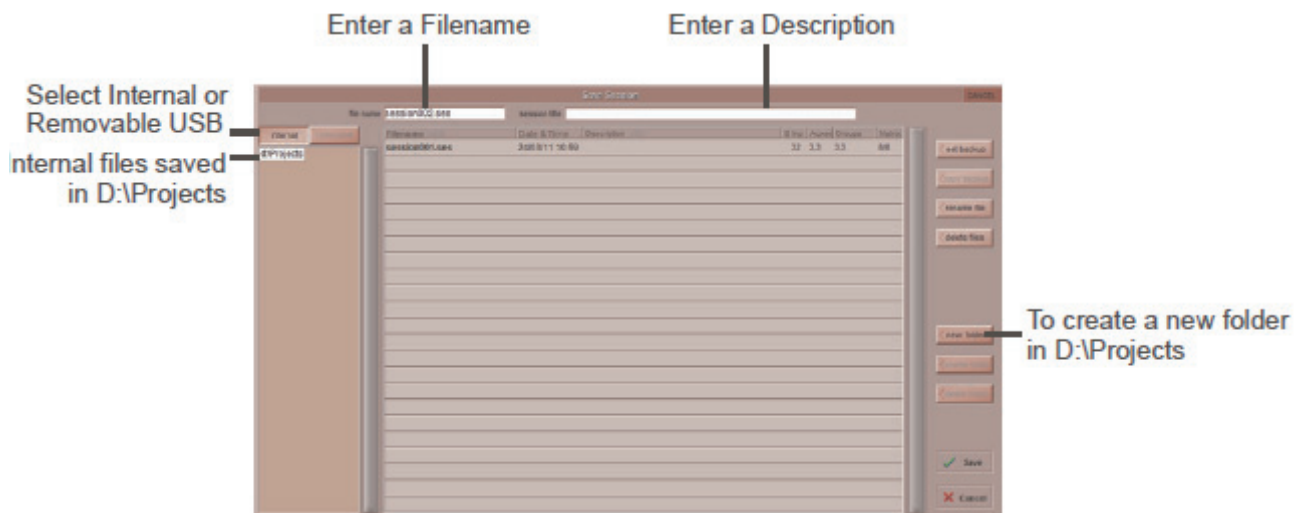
Enter a Filename

Enter a Description

Select Internal or Removable USB

Internal files saved in D:\Projects

To create a new folder in D:\Projects

Save Session

file name session002.ses

session title

Internal

Filename

Date & Time

Description

session001.ses

2008/11 10:50

32 3.3 3.3 8/8

Projects

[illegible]

rename file

delete files

new folder

Save

Cancel